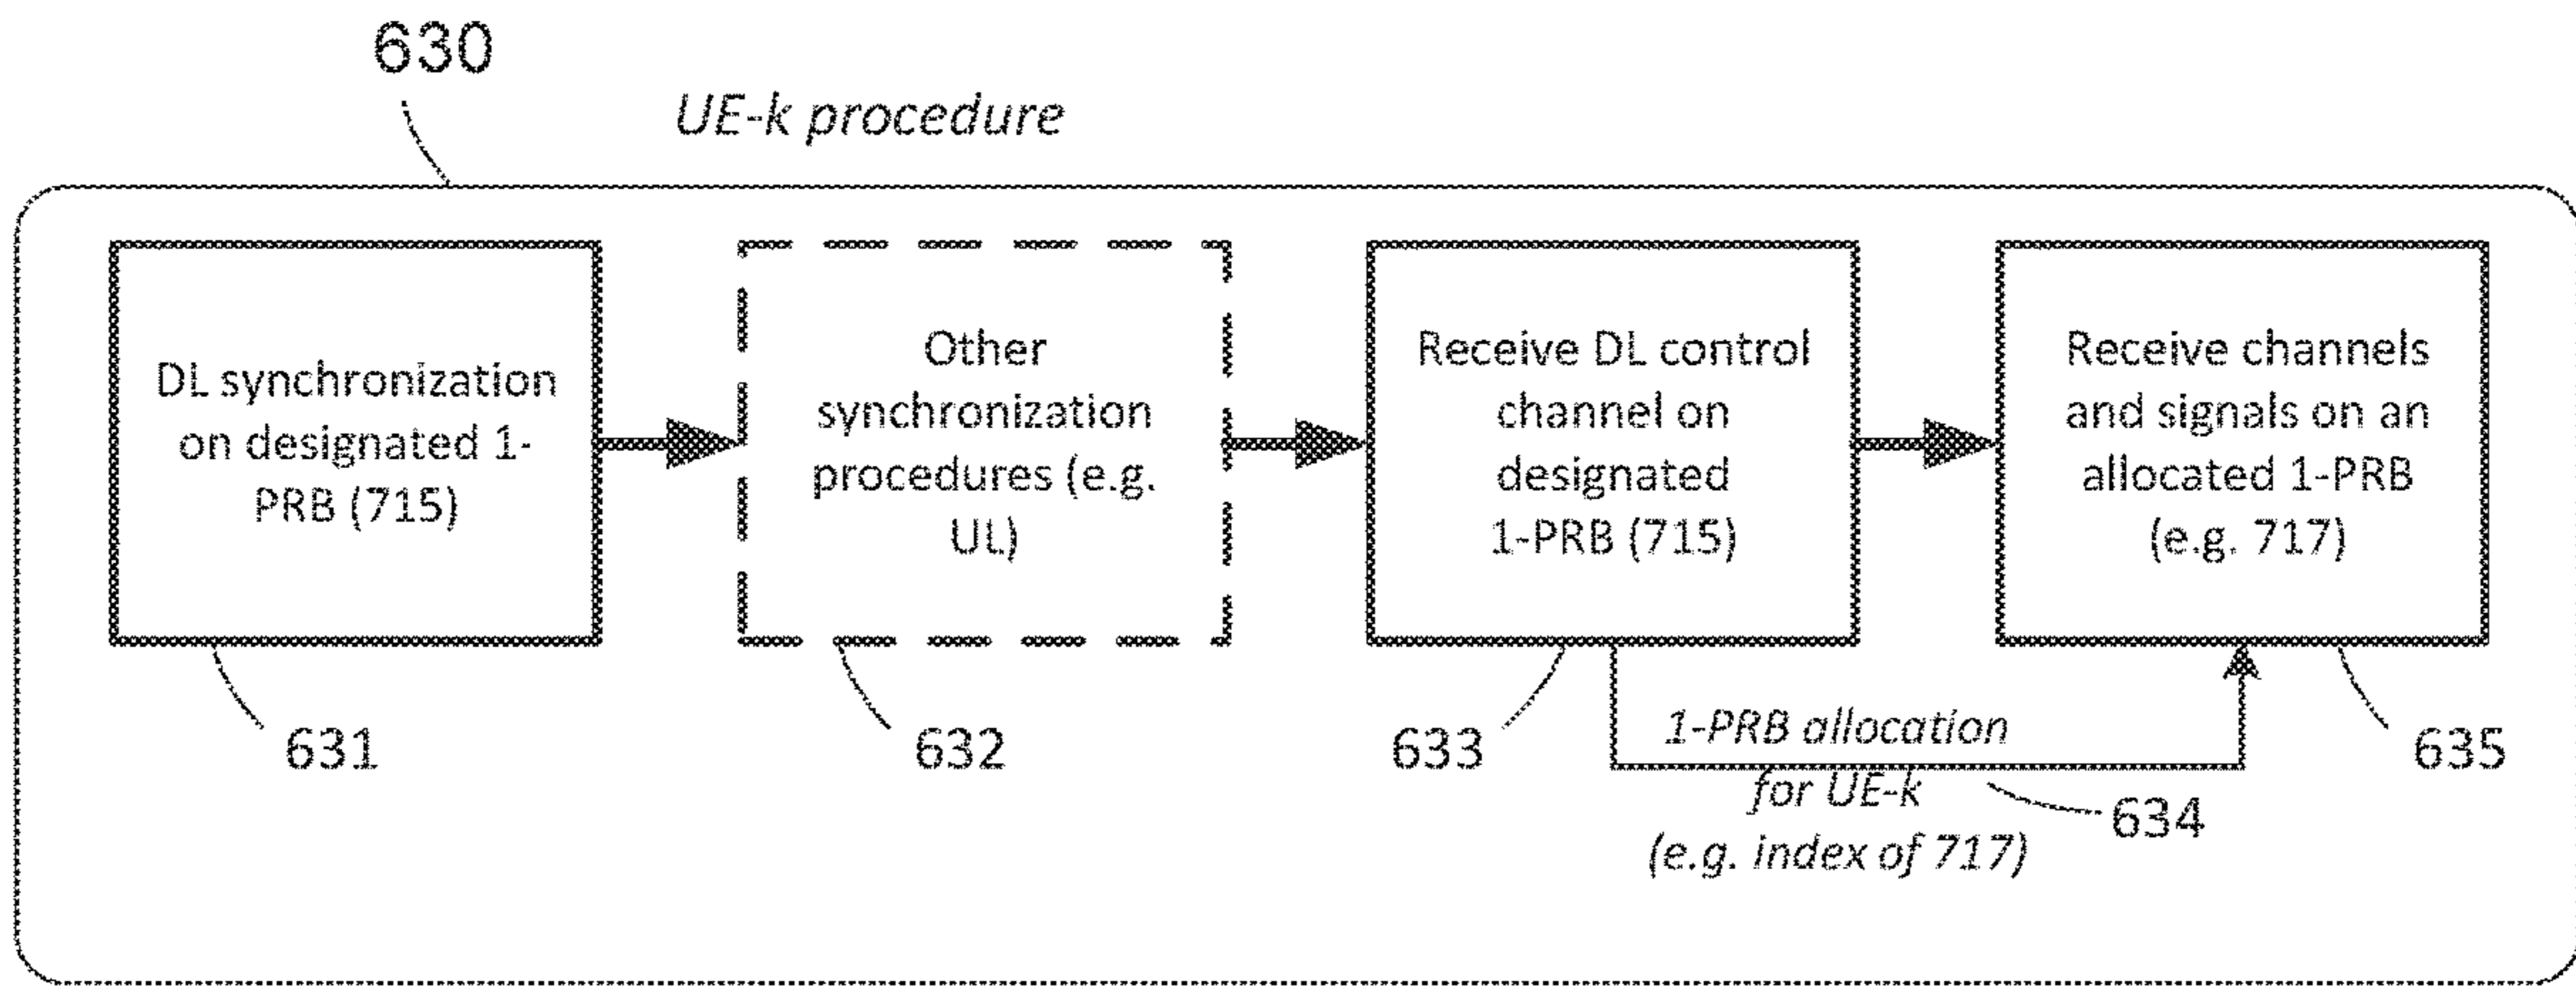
630

UE-k procedure

DL synchronization on designated 1-PRB (715)

Other synchronization procedures (e.g. UL)

Receive DL control channel on designated 1-PRB (715)

Receive channels and signals on an allocated 1-PRB (e.g. 717)

631

632

633

1-PRB allocation for UE-k (e.g. index of 717)

634

635